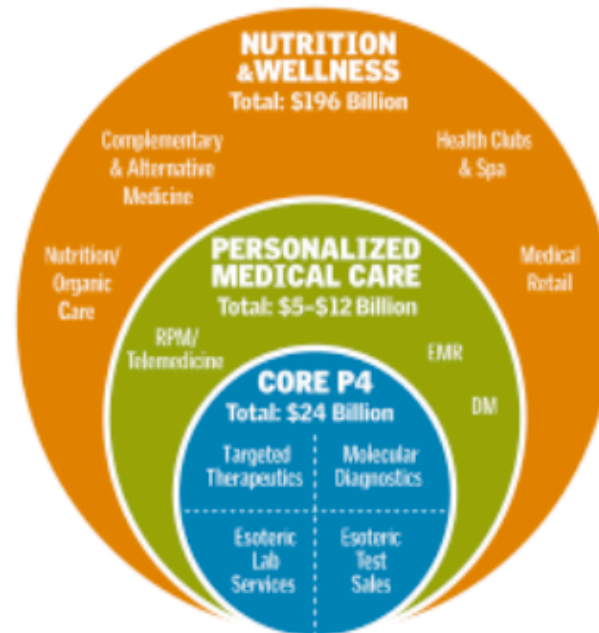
NUTRITION &WELLNESS
Total: $196 Billion

Complementary & Alternative Medicine

Health Clubs & Spa

Nutrition/ Organic Care

Medical Retail

PERSONALIZED MEDICAL CARE
Total: $5–$12 Billion

RPM/ Telemedicine

EMR

DM

CORE P4
Total: $24 Billion

Targeted Therapeutics

Molecular Diagnostics

Esoteric Lab Services

Esoteric Test Sales